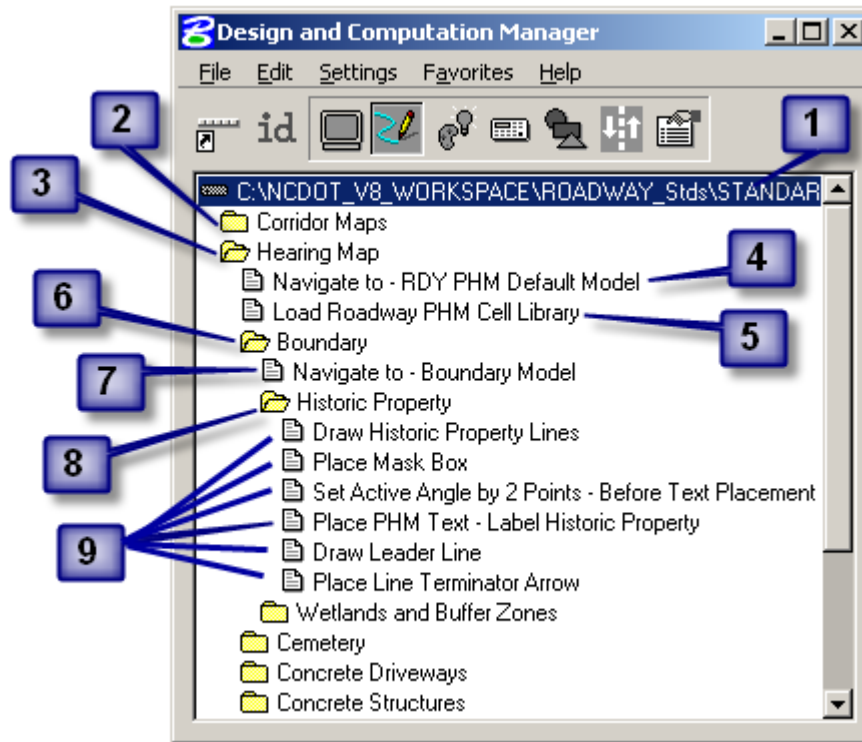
Design and Computation Manager

File Edit Settings Favorites Help

id

C:\NCDOT_V8_WORKSPACE\ROADWAY_Stds\STANDAR

Corridor Maps
Hearing Map
Navigate to - RDY PHM Default Model
Load Roadway PHM Cell Library
Boundary
Navigate to - Boundary Model
Historic Property
Draw Historic Property Lines
Place Mask Box
Set Active Angle by 2 Points - Before Text Placement
Place PHM Text - Label Historic Property
Draw Leader Line
Place Line Terminator Arrow
Wetlands and Buffer Zones
Cemetery
Concrete Driveways
Concrete Structures

1
2
3
4
5
6
7
8
9